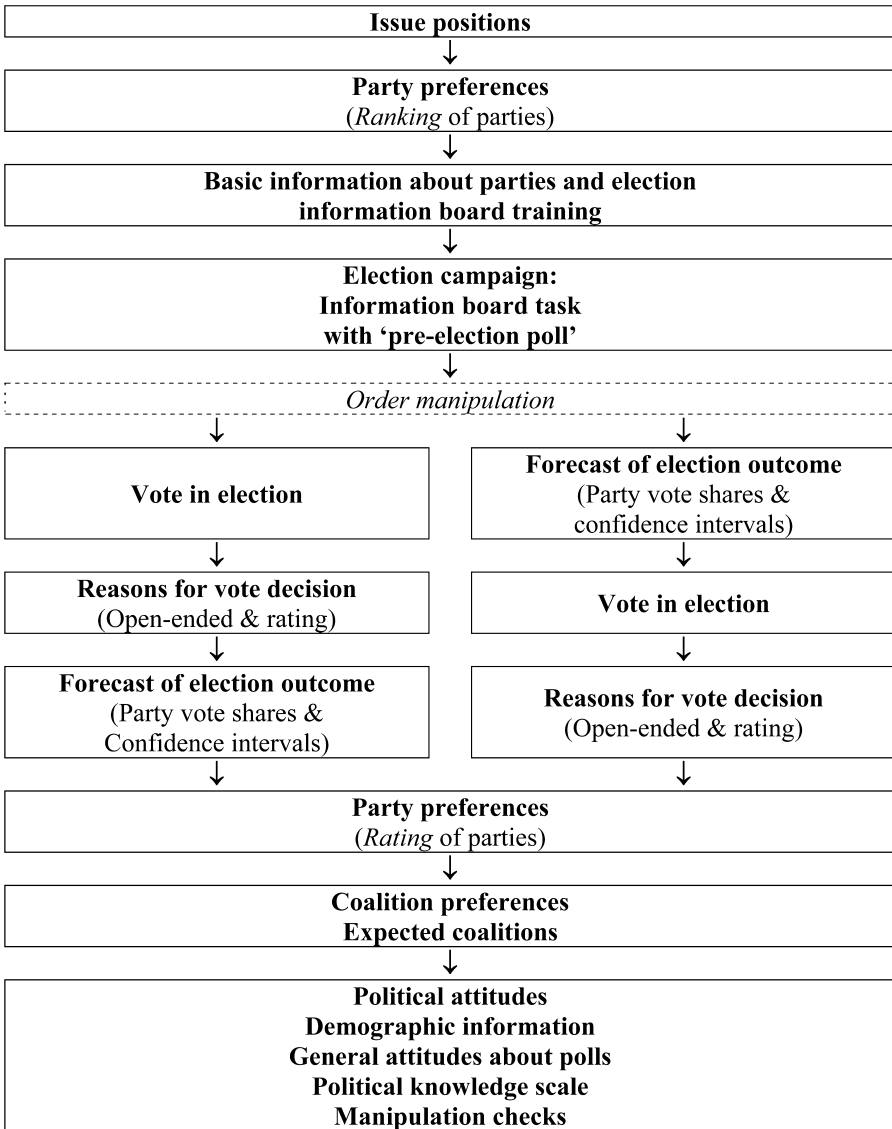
Issue positions

Party preferences
(*Ranking* of parties)

Basic information about parties and election information board training

Election campaign:
Information board task
with 'pre-election poll'

*Order manipulation*

Vote in election

Reasons for vote decision
(Open-ended & rating)

Forecast of election outcome
(Party vote shares & Confidence intervals)

Forecast of election outcome
(Party vote shares & confidence intervals)

Vote in election

Reasons for vote decision
(Open-ended & rating)

Party preferences
(*Rating* of parties)

Coalition preferences
Expected coalitions

Political attitudes
Demographic information
General attitudes about polls
Political knowledge scale
Manipulation checks